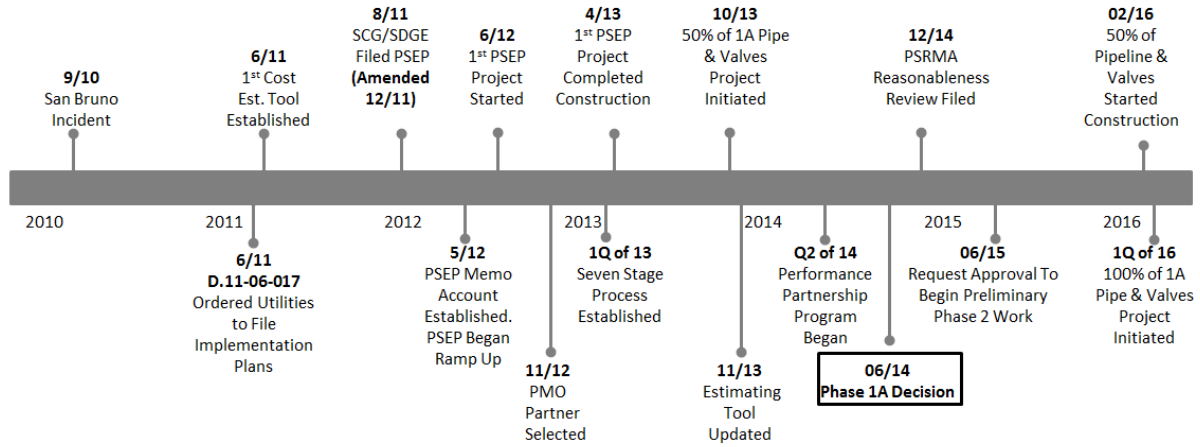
9/10
San Bruno
Incident

6/11
$1^{st}$ Cost
Est. Tool
Established

8/11
SCG/SDGE
Filed PSEP
(Amended
12/11)

6/12
$1^{st}$ PSEP
Project
Started

4/13
$1^{st}$ PSEP
Project
Completed
Construction

10/13
50% of 1A Pipe
& Valves
Project
Initiated

12/14
PSRMA
Reasonableness
Review Filed

02/16
50% of
Pipeline &
Valves
Started
Construction

2010

2011

2012

2013

2014

2015

2016

6/11
D.11-06-017
Ordered Utilities
to File
Implementation
Plans

5/12
PSEP Memo
Account
Established.
PSEP Began
Ramp Up

11/12
PMO
Partner
Selected

1Q of 13
Seven Stage
Process
Established

11/13
Estimating
Tool
Updated

Q2 of 14
Performance
Partnership
Program
Began

06/14
Phase 1A Decision

06/15
Request Approval To
Begin Preliminary
Phase 2 Work

1Q of 16
100% of 1A
Pipe & Valves
Project
Initiated